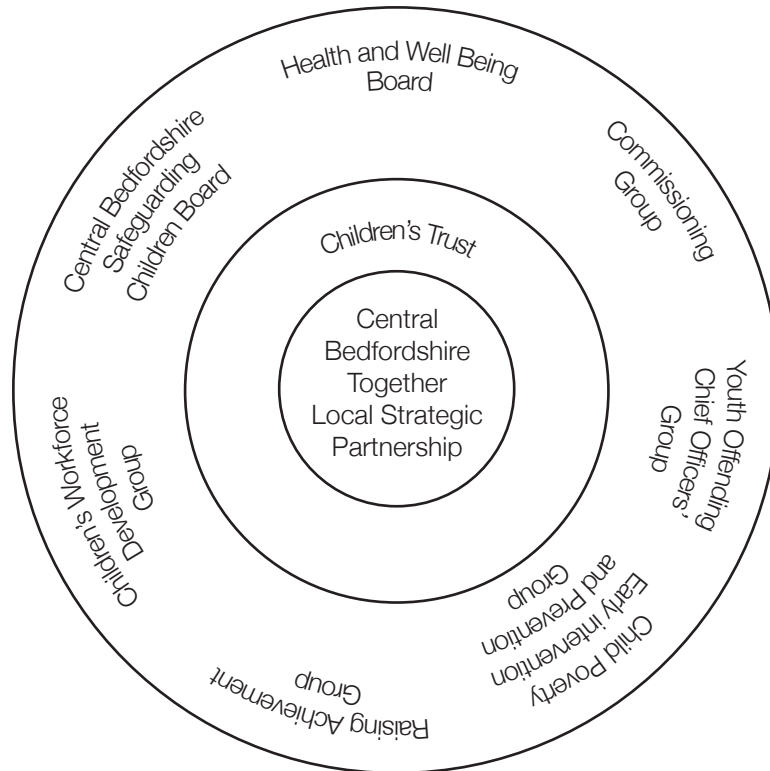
Health and Well Being Board

Commissioning Group

Youth Offending Chief Officers' Group

Child Poverty Early intervention and Prevention Group

Raising Achievement Group

Children's Workforce Development Group

Central Bedfordshire Safeguarding Children Board

Children's Trust

Central Bedfordshire Together Local Strategic Partnership